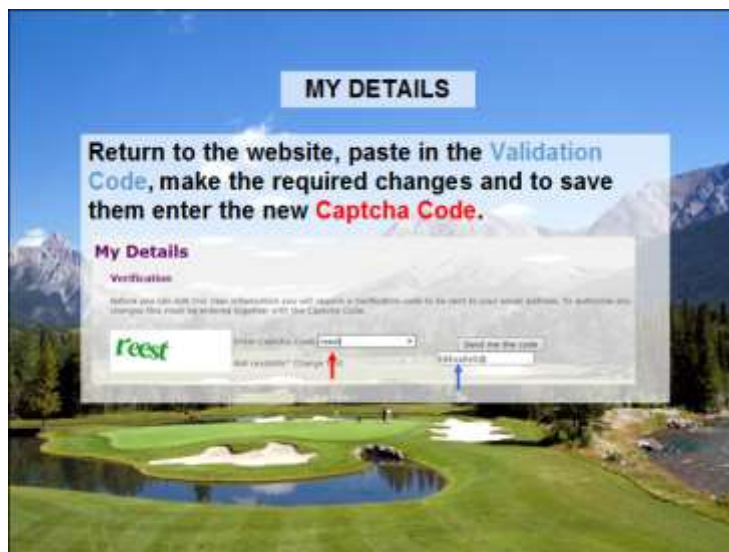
MY DETAILS

Return to the website, paste in the Validation Code, make the required changes and to save them enter the new Captcha Code.

My Details

Verification

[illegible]

reest

Enter Captcha Code: reest

Not readable? Change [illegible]

Send me the code

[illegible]